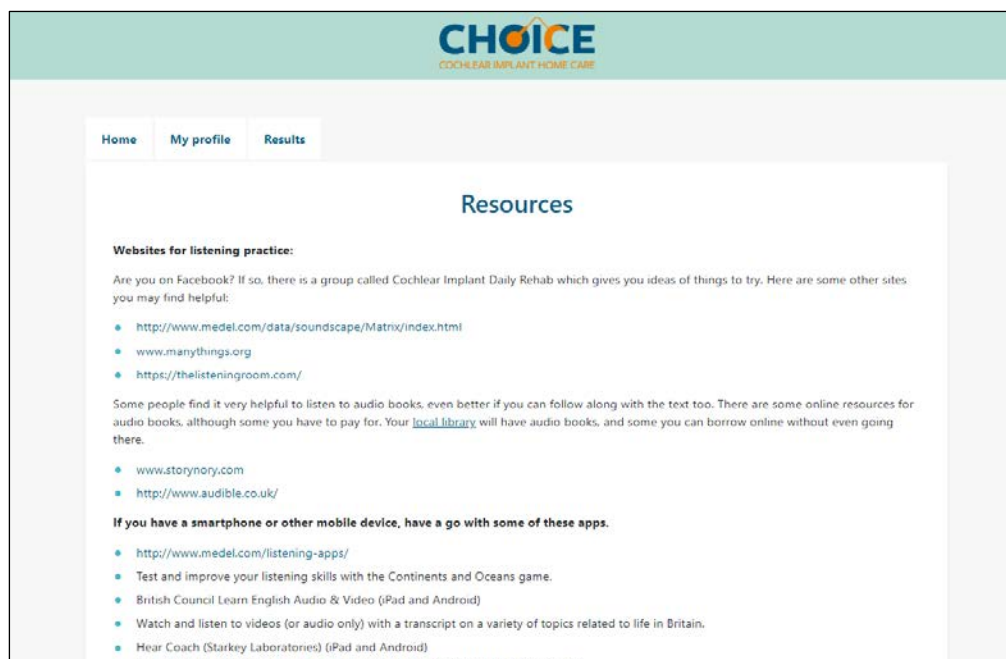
CHOICE
COCHLEAR IMPLANT HOME CARE

Home
My profile
Results

Resources

**Websites for listening practice:**

Are you on Facebook? If so, there is a group called Cochlear Implant Daily Rehab which gives you ideas of things to try. Here are some other sites you may find helpful:

- http://www.medel.com/data/soundscape/Matrix/index.html
- www.manythings.org
- https://thelisteningroom.com/

Some people find it very helpful to listen to audio books, even better if you can follow along with the text too. There are some online resources for audio books, although some you have to pay for. Your local library will have audio books, and some you can borrow online without even going there.

- www.storynory.com
- http://www.audible.co.uk/

**If you have a smartphone or other mobile device, have a go with some of these apps.**

- http://www.medel.com/listening-apps/
- Test and improve your listening skills with the Continents and Oceans game.
- British Council Learn English Audio & Video (iPad and Android)
- Watch and listen to videos (or audio only) with a transcript on a variety of topics related to life in Britain.
- Hear Coach (Starkey Laboratories) (iPad and Android)